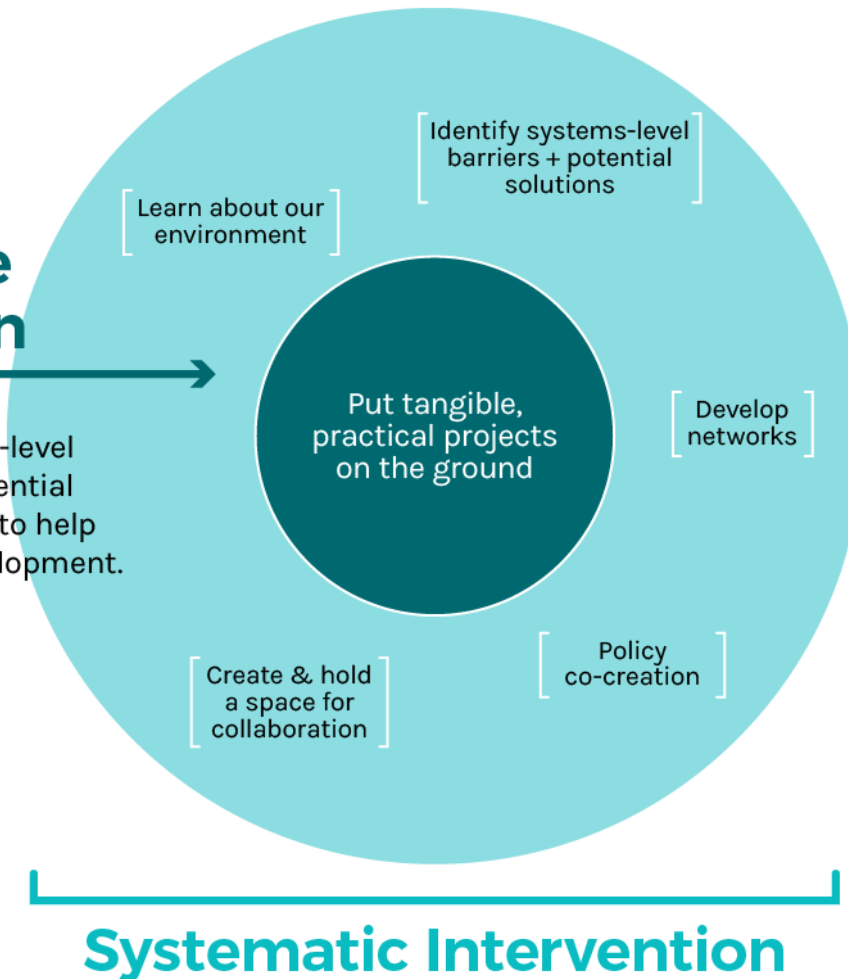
e
n

-level
ential
to help
lopment.

Learn about our environment

Identify systems-level barriers + potential solutions

Put tangible, practical projects on the ground

Develop networks

Create & hold a space for collaboration

Policy co-creation

Systematic Intervention